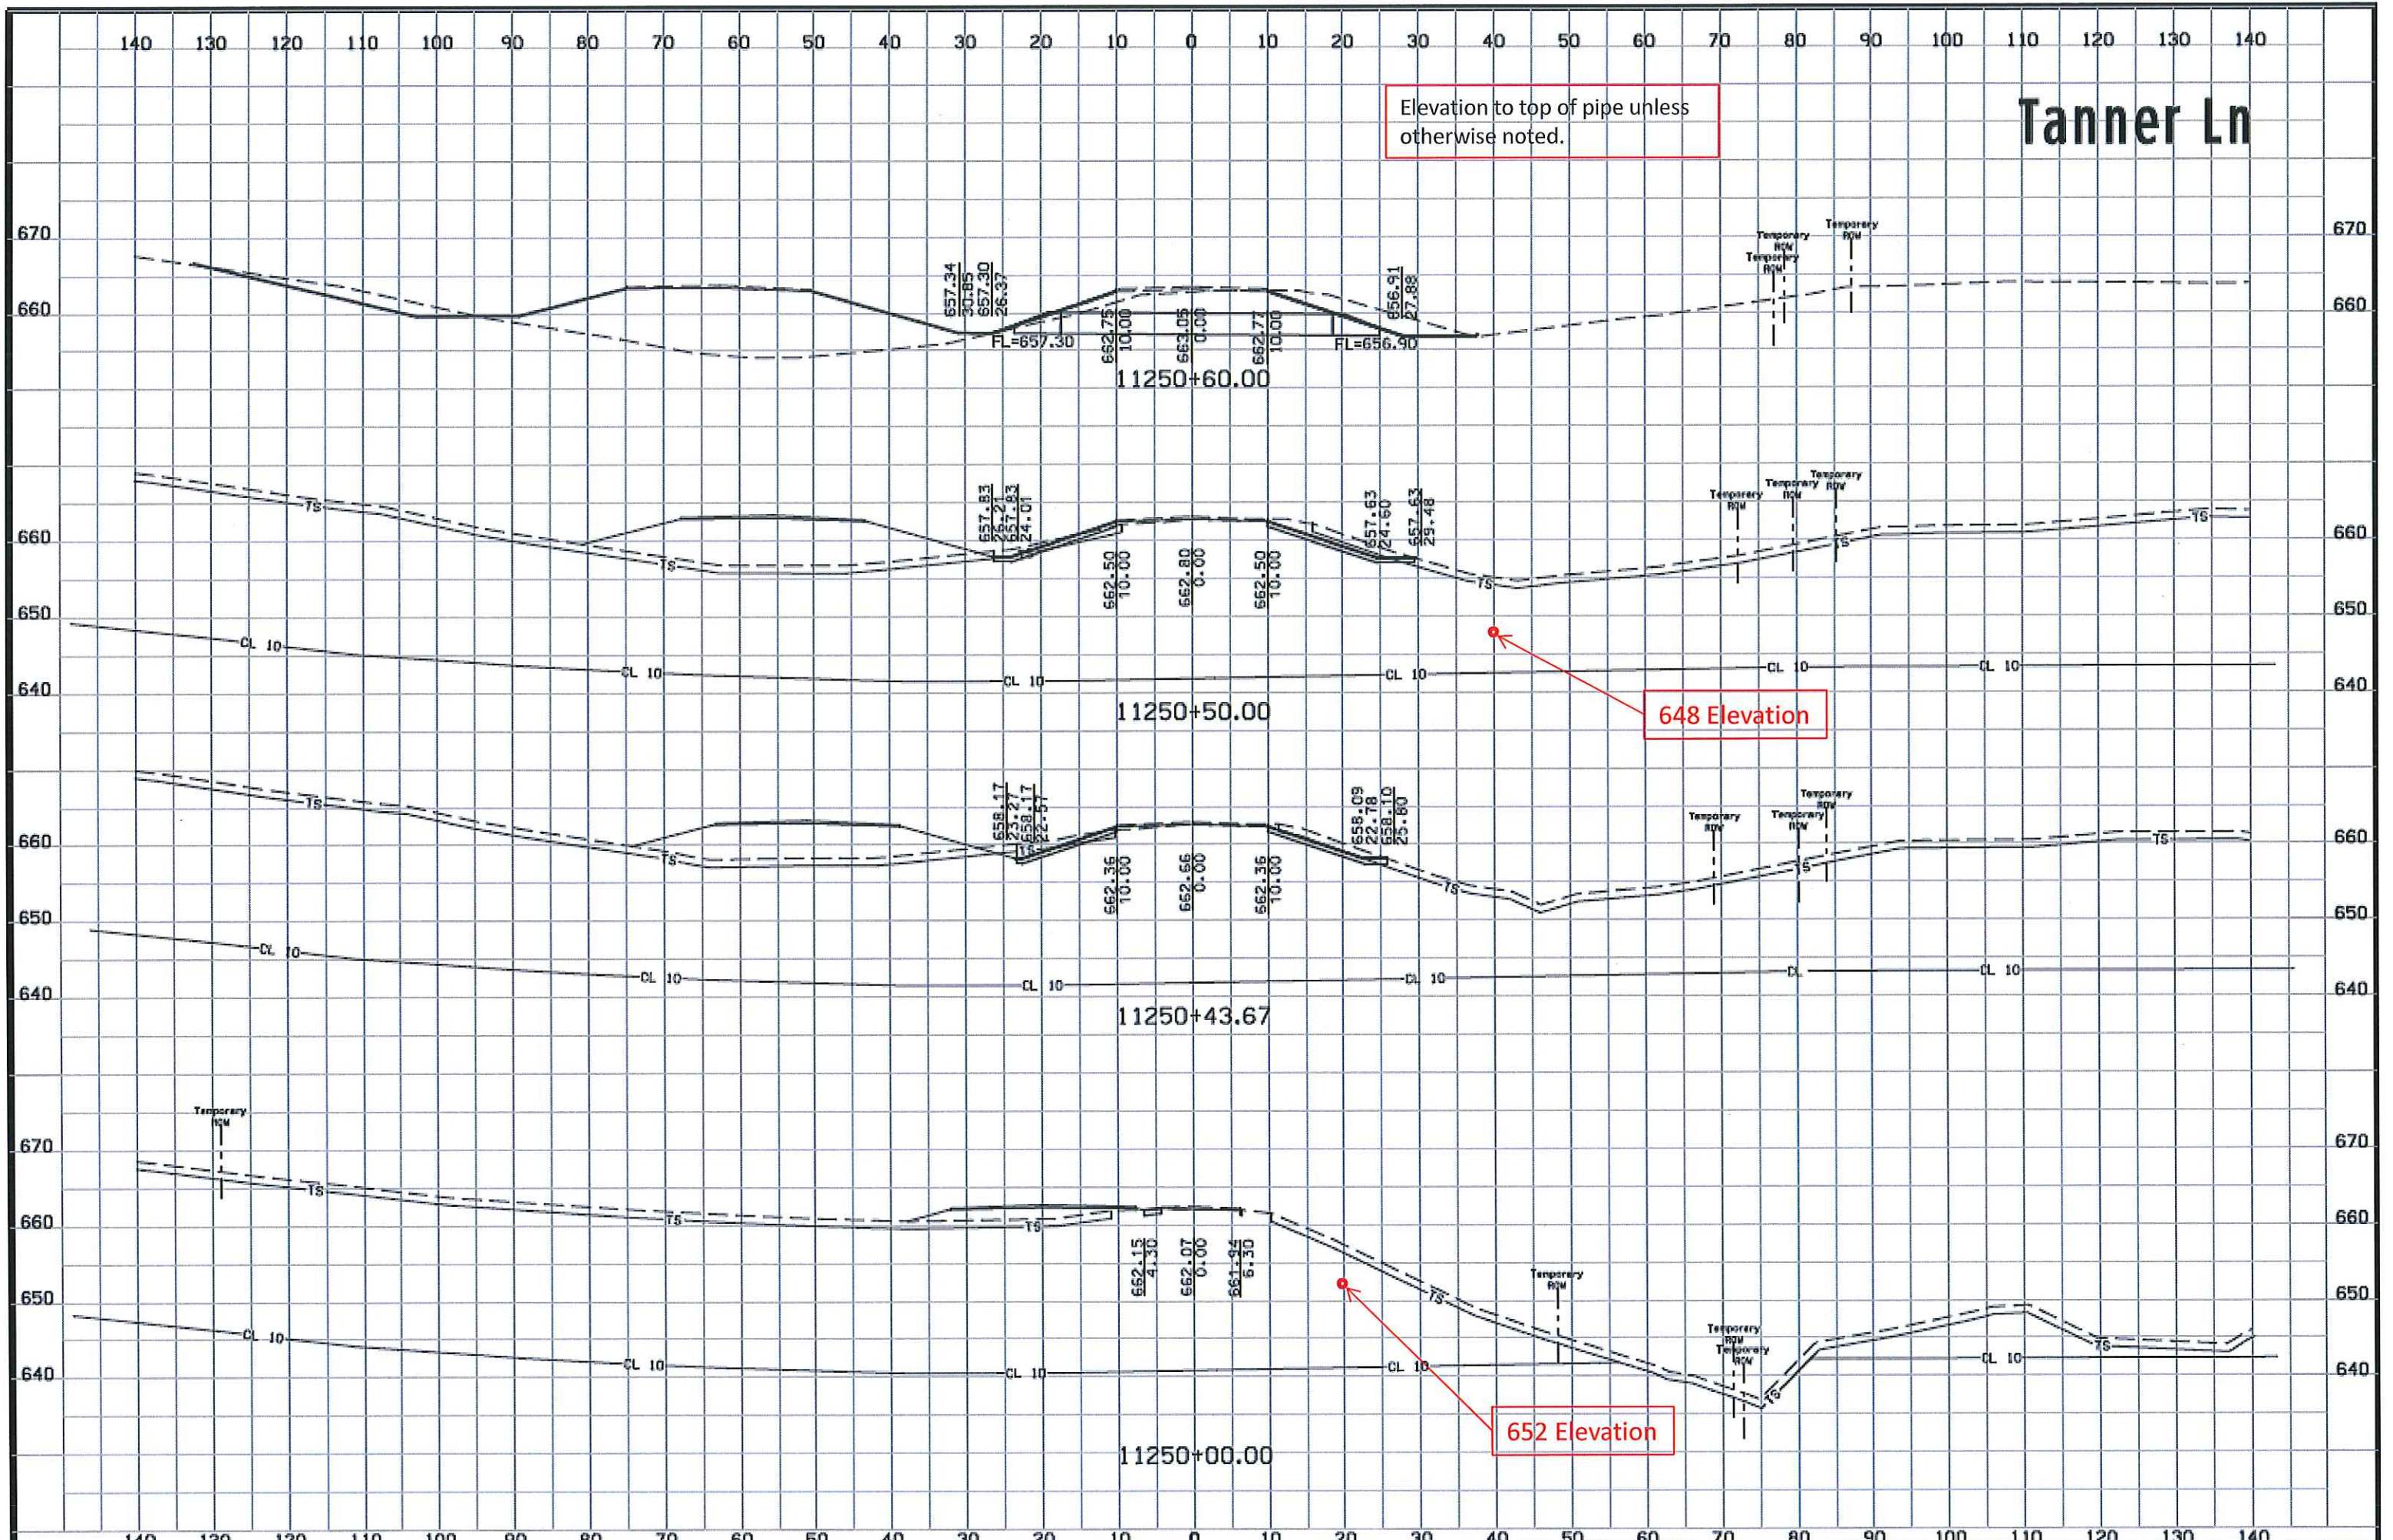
140 130 120 110 100 90 80 70 60 50 40 30 20 10 0 10 20 30 40 50 60 70 80 90 100 110 120 130 140

Elevation to top of pipe unless otherwise noted.

Tanner Ln

670 670
660 660

Temporary ROW
Temporary ROW
Temporary ROW

657.34
30.85
657.30
26.37
FL=657.30
662.75
10.00
663.05
0.00
662.77
10.00
656.91
27.88
FL=656.90

11250+60.00

Temporary ROW
Temporary ROW
Temporary ROW

657.83
25.21
657.83
24.01
TS
TS
662.50
10.00
662.80
0.00
662.50
10.00
657.63
24.60
657.63
29.48
TS
TS
TS

660 660
650 650
640 640

CL 10
CL 10
CL 10
CL 10
CL 10
CL 10

11250+50.00

648 Elevation

658.17
23.27
658.17
22.57
TS
TS
TS
662.36
10.00
662.66
0.00
662.36
10.00
658.09
22.78
658.10
25.80
TS
Temporary ROW
Temporary ROW
Temporary ROW
TS
TS

660 660
650 650
640 640

CL 10
CL 10
CL 10
CL 10
CL
CL 10

11250+43.67

Temporary ROW

670 670
660 660
650 650
640 640

TS
TS
TS
662.15
4.30
662.07
0.00
661.94
6.30
TS
Temporary ROW
Temporary ROW
Temporary ROW
TS
TS

CL 10
CL 10
CL 10
CL 10
CL 10

652 Elevation

11250+00.00

140 130 120 110 100 90 80 70 60 50 40 30 20 10 0 10 20 30 40 50 60 70 80 90 100 110 120 130 140